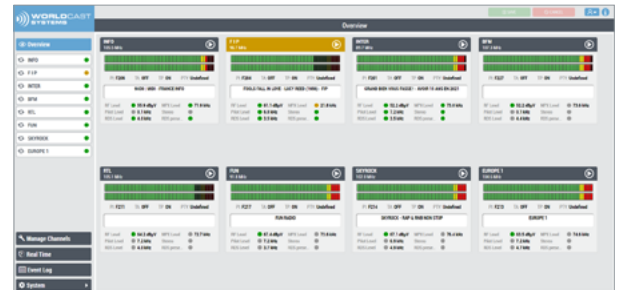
WORLDCAST SYSTEMS

Overview

Overview
INFO
FIP
INTER
BFM
RTL
FUN
SKYROCK
EUROPE 1

Manage Channels
Real Time
Event Log
System

INFO
PI F204 TA OFF TP ON PTY Undefined
INFO - WEB - FRANCE INFO

FIP
PI F204 TA OFF TP ON PTY Undefined
FOOLS FALL IN LOVE - LUCY REED (1955) - FIP

INTER
PI F201 TA OFF TP ON PTY Undefined
GRAND BON VOUS FAUDE - AVOIR 15 ANS EN 2021

BFM
PI F227 TA OFF TP ON PTY Undefined

RTL
PI F271 TA OFF TP ON PTY Undefined

FUN
PI F217 TA OFF TP ON PTY Undefined
FUN RADIO

SKYROCK
PI F274 TA OFF TP ON PTY Undefined
SKYROCK - RAP & RNB NON STOP

EUROPE 1
PI F273 TA OFF TP ON PTY Undefined
EUROPE 1